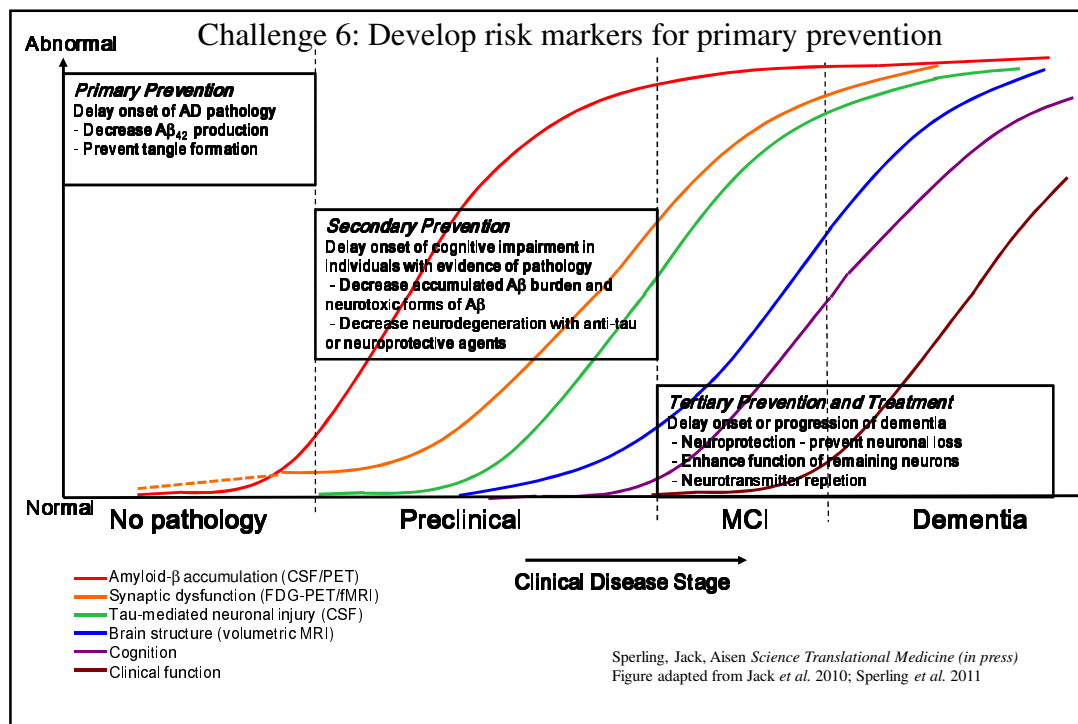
Challenge 6: Develop risk markers for primary prevention

Abnormal

Primary Prevention
Delay onset of AD pathology
- Decrease $A\beta_{42}$ production
- Prevent tangle formation

Secondary Prevention
Delay onset of cognitive impairment in individuals with evidence of pathology
- Decrease accumulated Aβ burden and neurotoxic forms of Aβ
- Decrease neurodegeneration with anti-tau or neuroprotective agents

Tertiary Prevention and Treatment
Delay onset or progression of dementia
- Neuroprotection - prevent neuronal loss
- Enhance function of remaining neurons
- Neurotransmitter repletion

Normal

No pathology
Preclinical
MCI
Dementia

Clinical Disease Stage

Amyloid-β accumulation (CSF/PET)
Synaptic dysfunction (FDG-PET/fMRI)
Tau-mediated neuronal injury (CSF)
Brain structure (volumetric MRI)
Cognition
Clinical function

Sperling, Jack, Aisen Science Translational Medicine (in press)
Figure adapted from Jack et al. 2010; Sperling et al. 2011